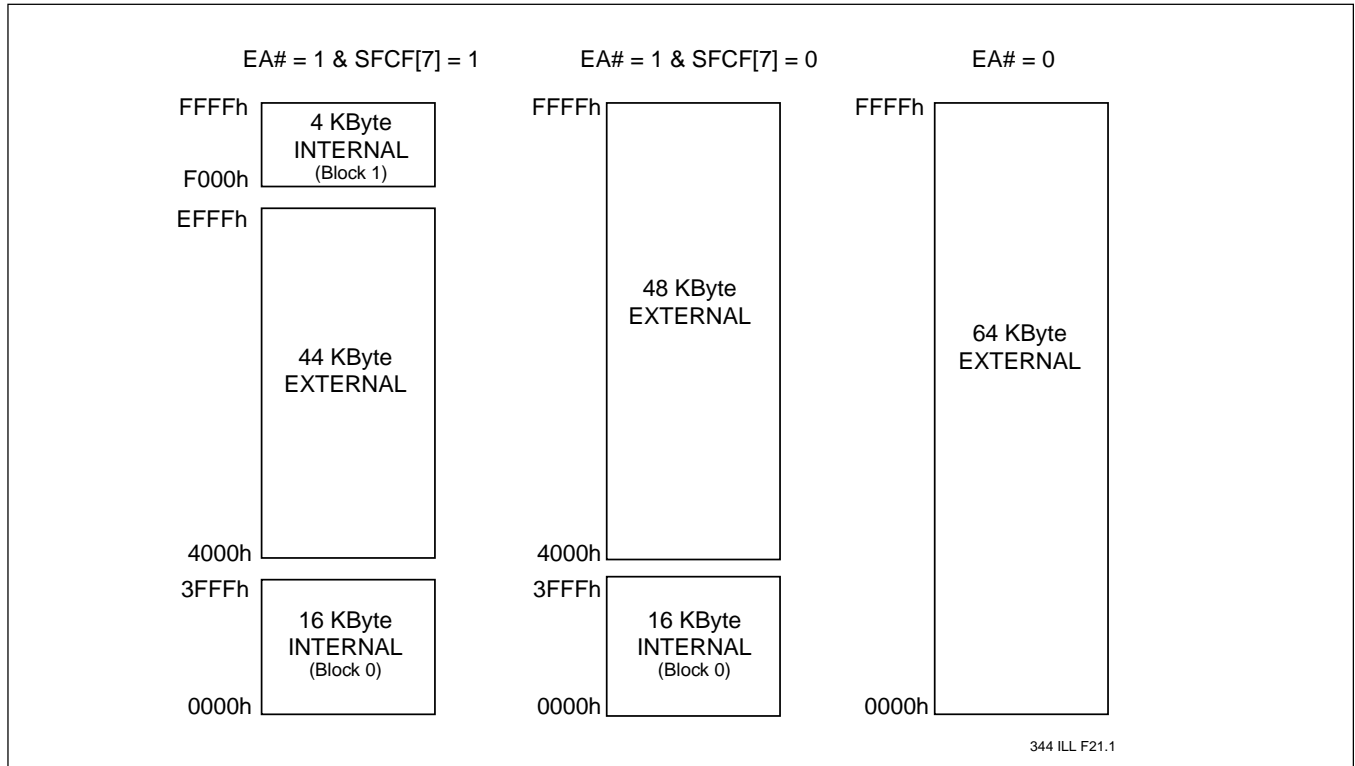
EA# = 1 & SFCF[7] = 1

FFFFh
4 KByte
INTERNAL
(Block 1)
F000h

EFFFh
44 KByte
EXTERNAL
4000h

3FFFh
16 KByte
INTERNAL
(Block 0)
0000h

EA# = 1 & SFCF[7] = 0

FFFFh
48 KByte
EXTERNAL
4000h

3FFFh
16 KByte
INTERNAL
(Block 0)
0000h

EA# = 0

FFFFh
64 KByte
EXTERNAL
0000h

344 ILL F21.1